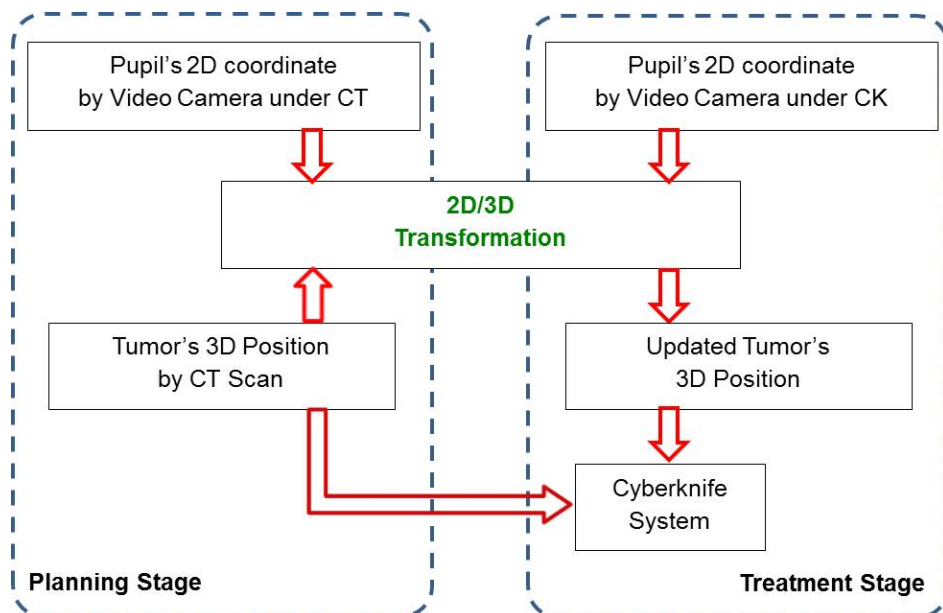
Pupil’s 2D coordinate by Video Camera under CT

Pupil’s 2D coordinate by Video Camera under CK

2D/3D Transformation

Tumor’s 3D Position by CT Scan

Updated Tumor’s 3D Position

Cyberknife System

Planning Stage

Treatment Stage